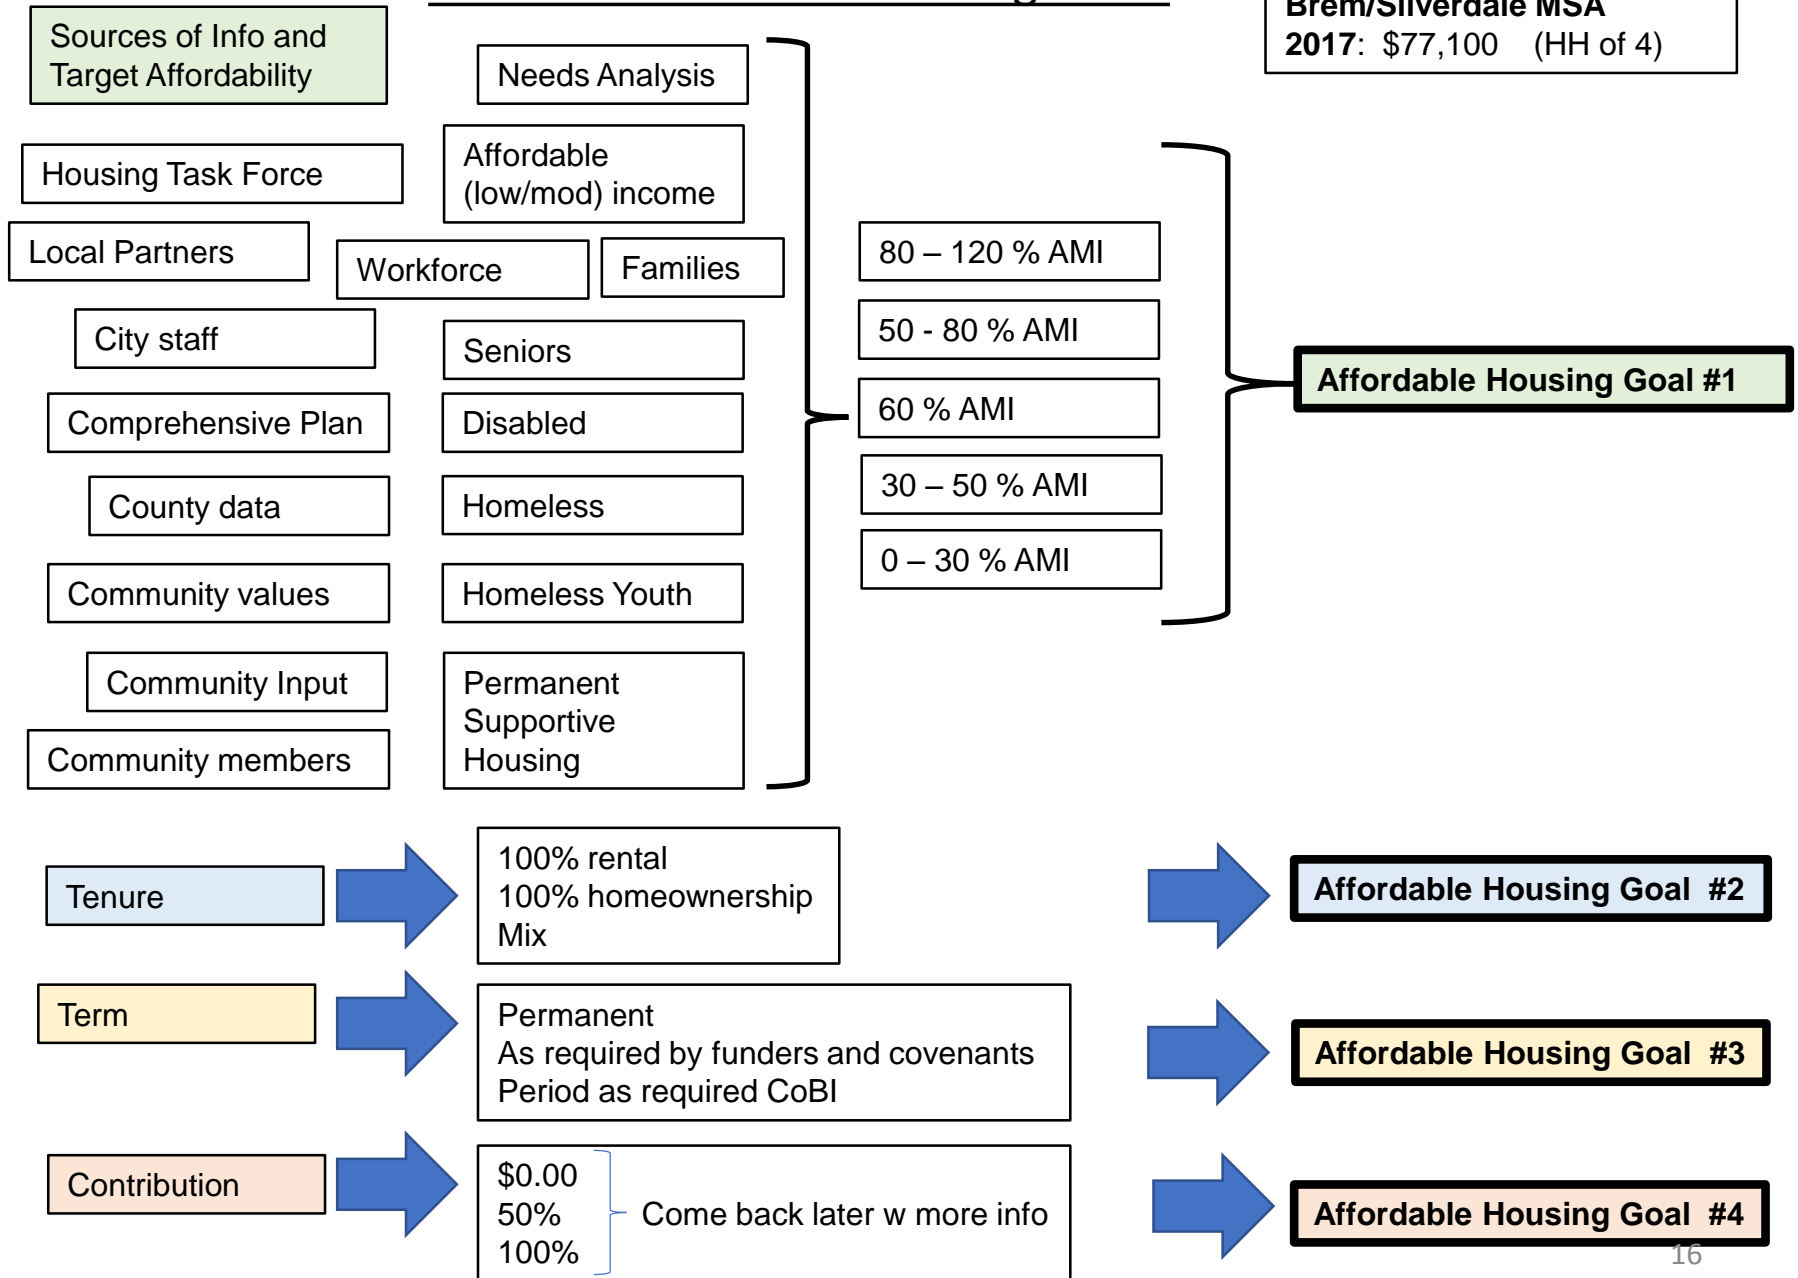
Brem/Silverdale MSA
**2017**: $77,100 (HH of 4)

Sources of Info and Target Affordability

Housing Task Force

Local Partners

City staff

Comprehensive Plan

County data

Community values

Community Input

Community members

Needs Analysis

Affordable (low/mod) income

Workforce

Families

Seniors

Disabled

Homeless

Homeless Youth

Permanent Supportive Housing

80 – 120 % AMI

50 - 80 % AMI

60 % AMI

30 – 50 % AMI

0 – 30 % AMI

Affordable Housing Goal #1

Tenure

100% rental
100% homeownership
Mix

Affordable Housing Goal #2

Term

Permanent
As required by funders and covenants
Period as required CoBI

Affordable Housing Goal #3

Contribution

$0.00
50%
100%

Come back later w more info

Affordable Housing Goal #4

16